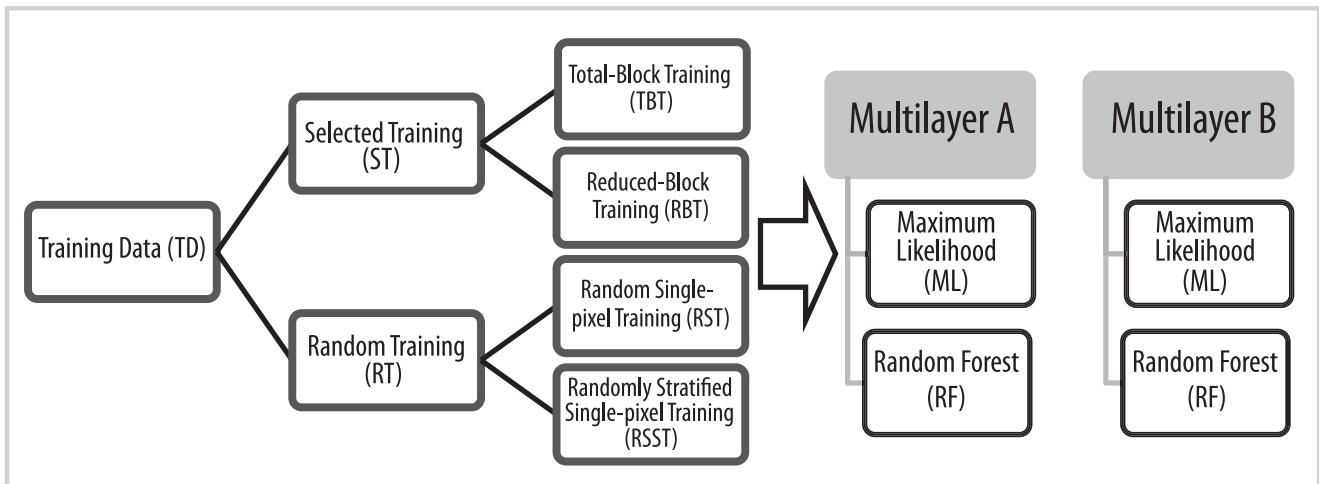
Training Data (TD)

Selected Training (ST)

Total-Block Training (TBT)

Reduced-Block Training (RBT)

Random Training (RT)

Random Single-pixel Training (RST)

Randomly Stratified Single-pixel Training (RSST)

Multilayer A

Maximum Likelihood (ML)

Random Forest (RF)

Multilayer B

Maximum Likelihood (ML)

Random Forest (RF)